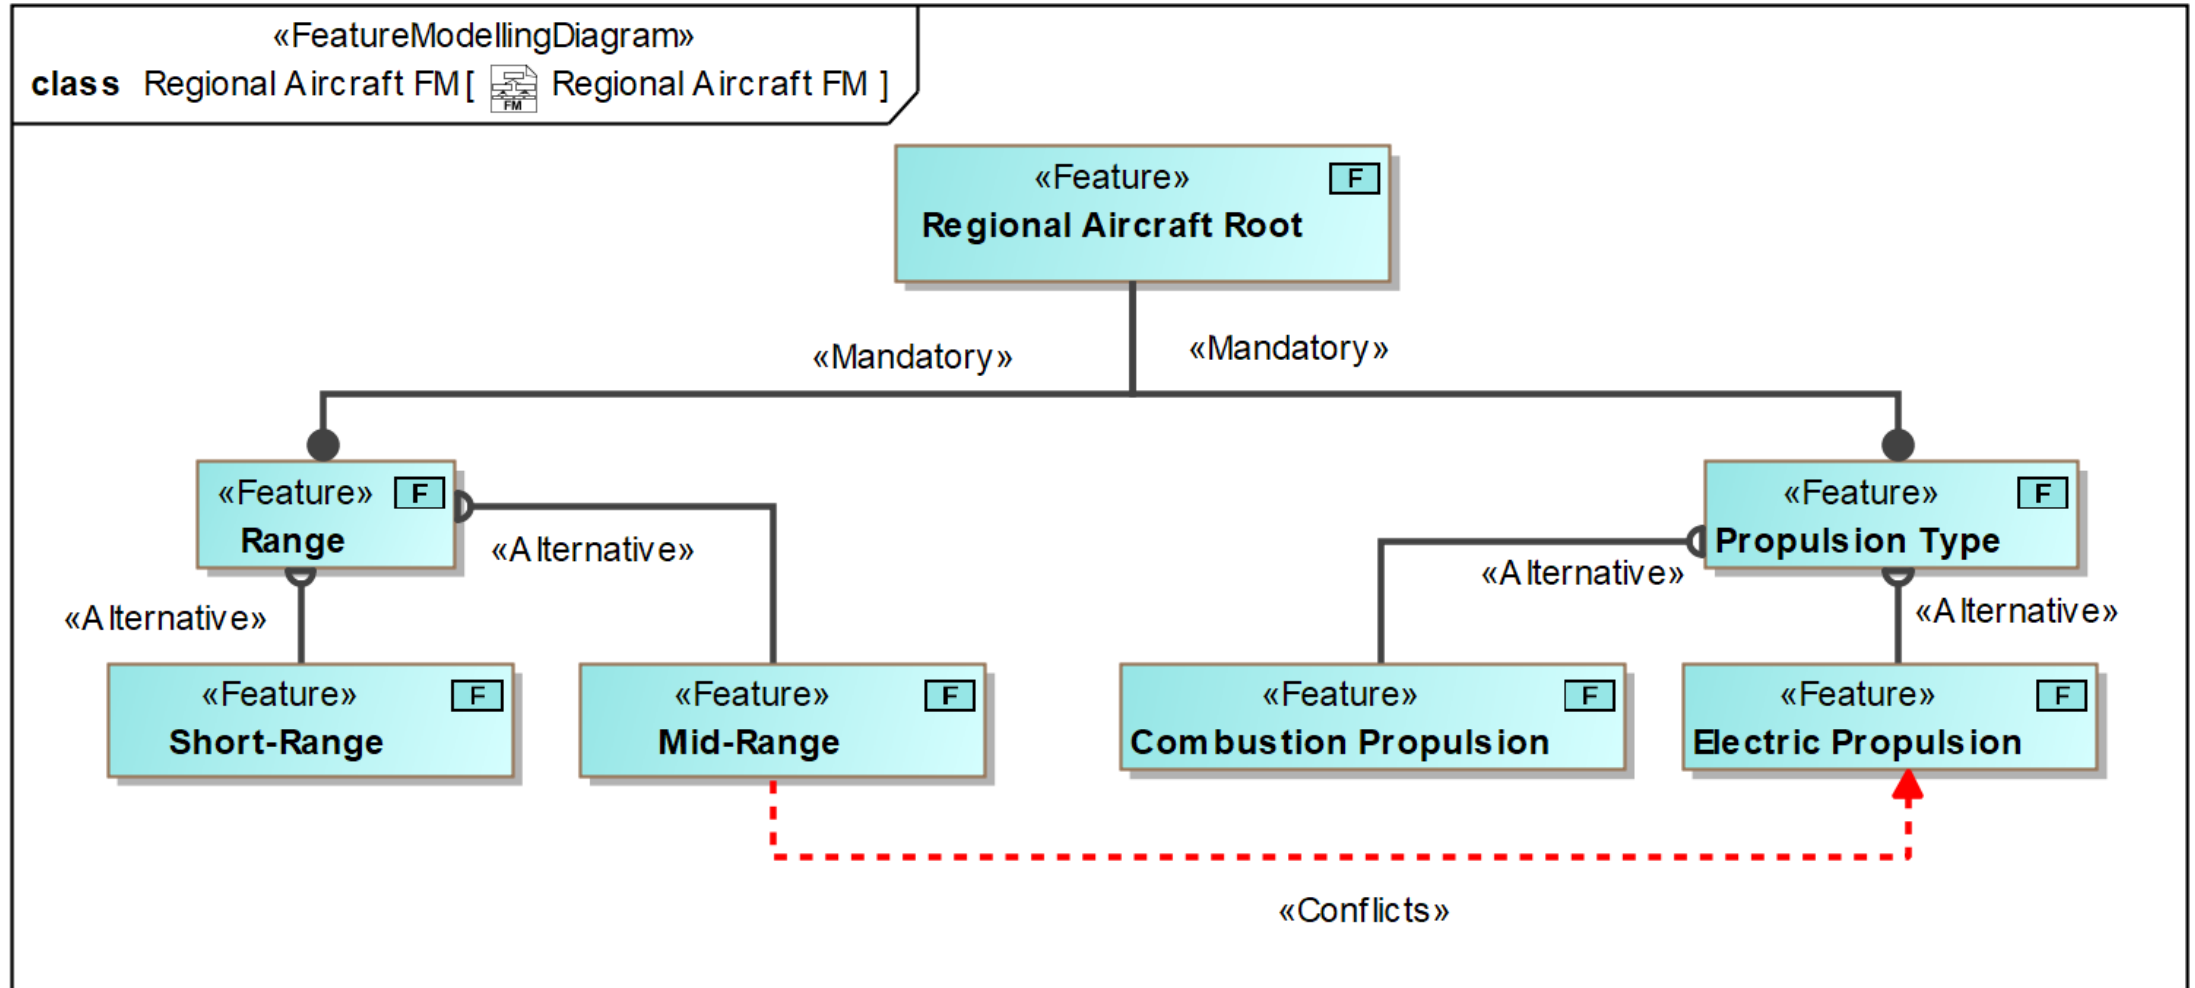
«FeatureModellingDiagram»
class Regional Aircraft FM [ FM Regional Aircraft FM ]

«Feature» F
Regional Aircraft Root

«Mandatory»

«Mandatory»

«Feature» F
Range

«Alternative»

«Alternative»

«Feature» F
Propulsion Type

«Alternative»

«Alternative»

«Feature» F
Short-Range

«Feature» F
Mid-Range

«Feature» F
Combustion Propulsion

«Feature» F
Electric Propulsion

«Conflicts»